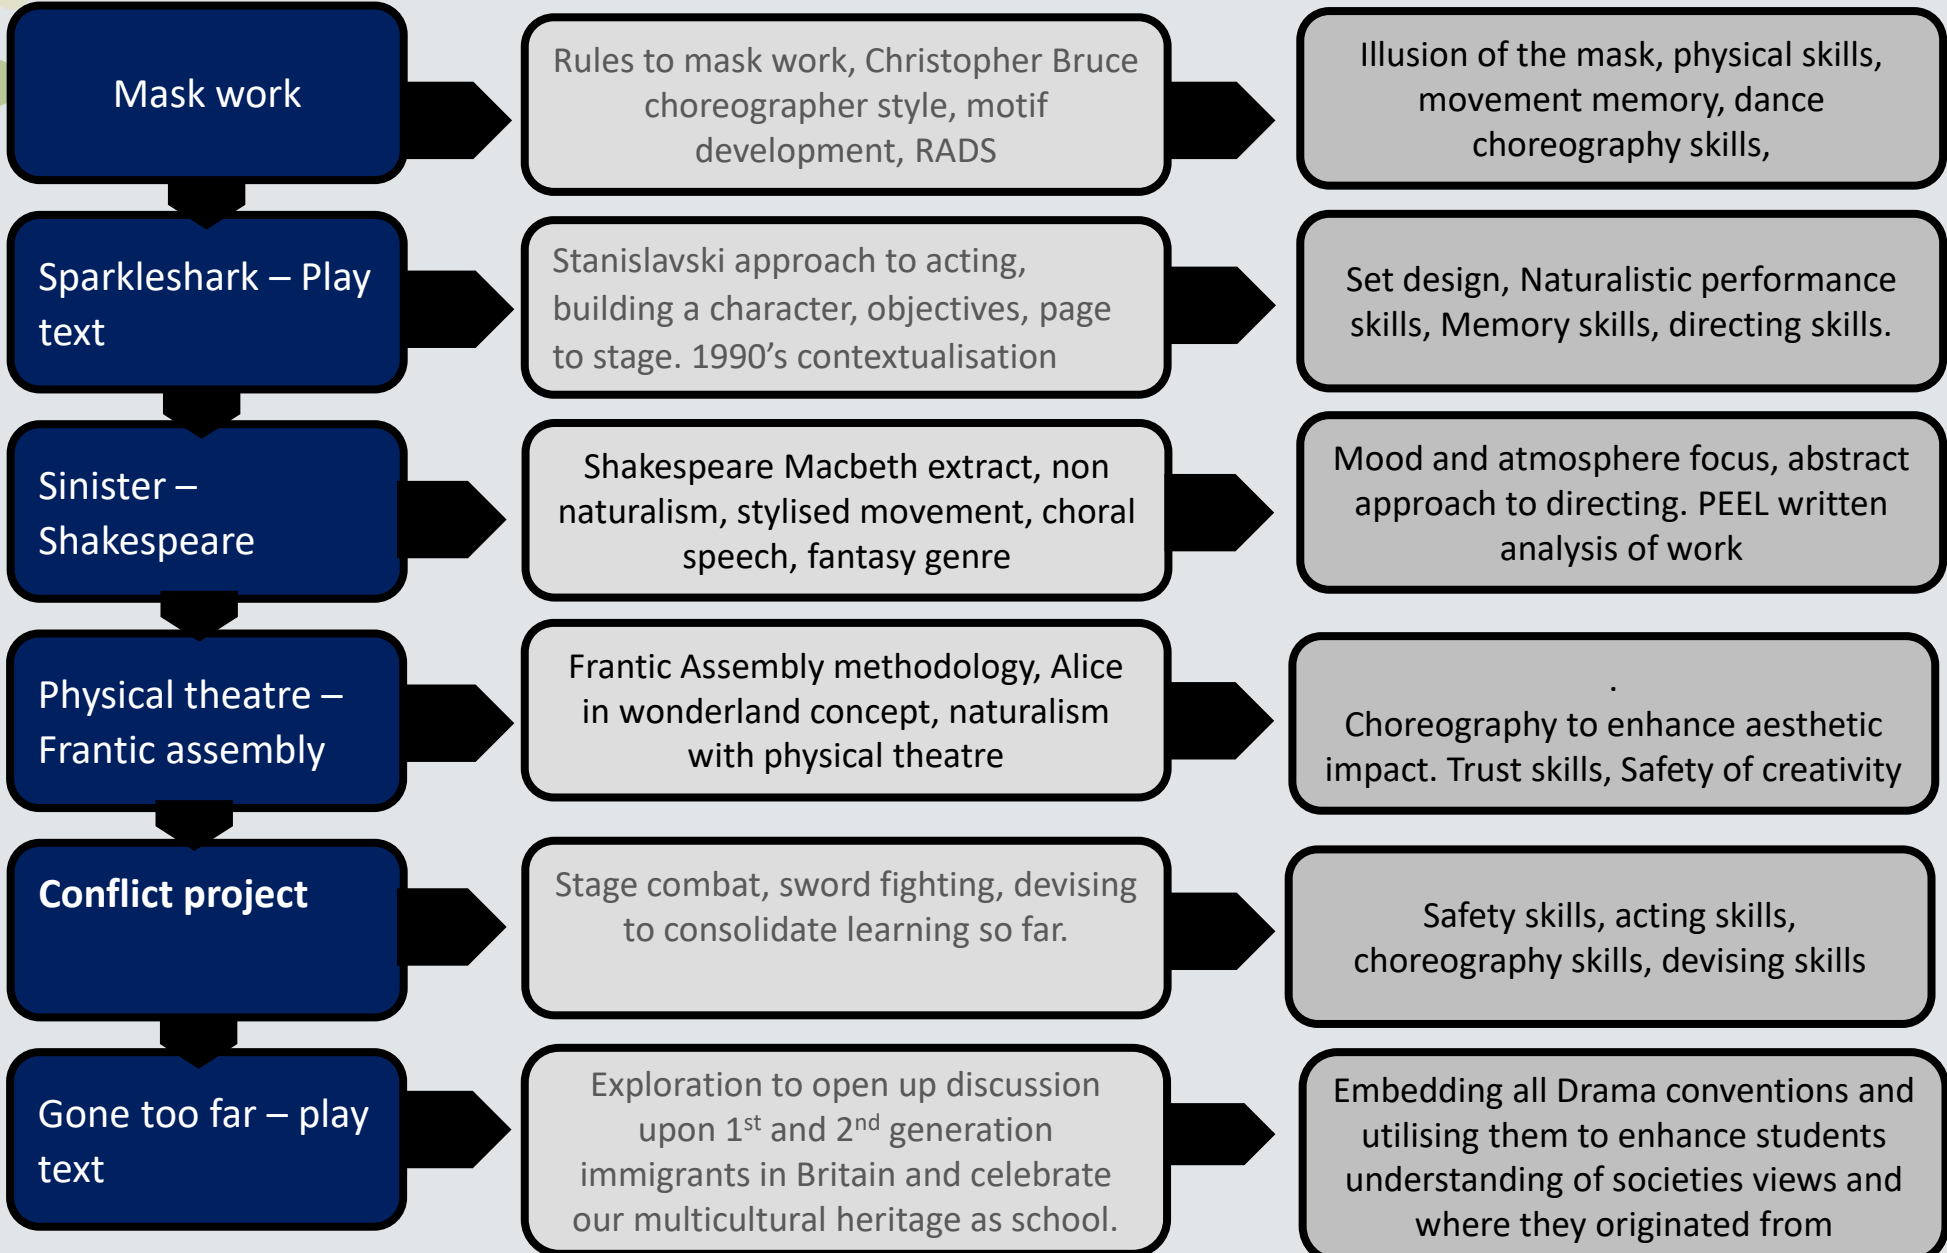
Mask work

Rules to mask work, Christopher Bruce choreographer style, motif development, RADS

Illusion of the mask, physical skills, movement memory, dance choreography skills,

Sparkleshark – Play text

Stanislavski approach to acting, building a character, objectives, page to stage. 1990's contextualisation

Set design, Naturalistic performance skills, Memory skills, directing skills.

Sinister – Shakespeare

Shakespeare Macbeth extract, non naturalism, stylised movement, choral speech, fantasy genre

Mood and atmosphere focus, abstract approach to directing. PEEL written analysis of work

Physical theatre – Frantic assembly

Frantic Assembly methodology, Alice in wonderland concept, naturalism with physical theatre

.
Choreography to enhance aesthetic impact. Trust skills, Safety of creativity

Conflict project

Stage combat, sword fighting, devising to consolidate learning so far.

Safety skills, acting skills, choreography skills, devising skills

Gone too far – play text

Exploration to open up discussion upon 1$^{st}$ and 2$^{nd}$ generation immigrants in Britain and celebrate our multicultural heritage as school.

Embedding all Drama conventions and utilising them to enhance students understanding of societies views and where they originated from